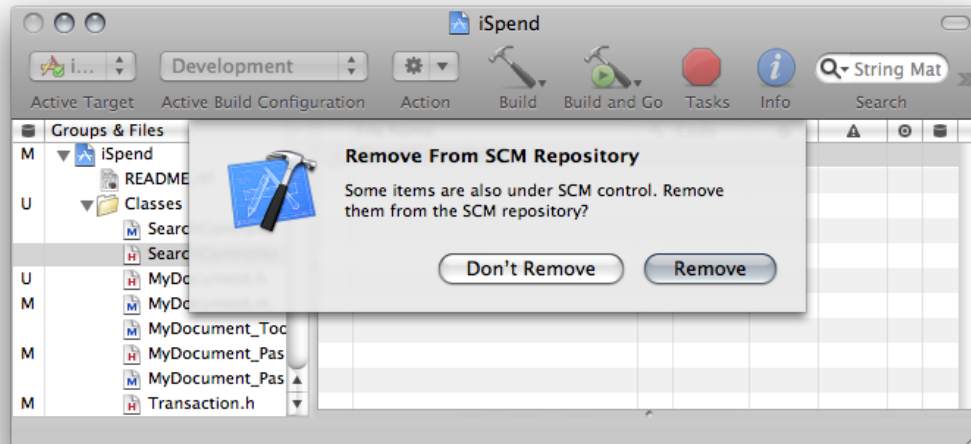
iSpend

i... Development

Active Target Active Build Configuration Action Build Build and Go Tasks Info Search

String Mat

Groups & Files

M iSpend

README

U Classes

Searc

Searc

U MyDocument.h

M MyDoc

MyDocument_Too

M MyDocument_Pas

MyDocument_Pas

M Transaction.h

Remove From SCM Repository

Some items are also under SCM control. Remove them from the SCM repository?

Don't Remove Remove